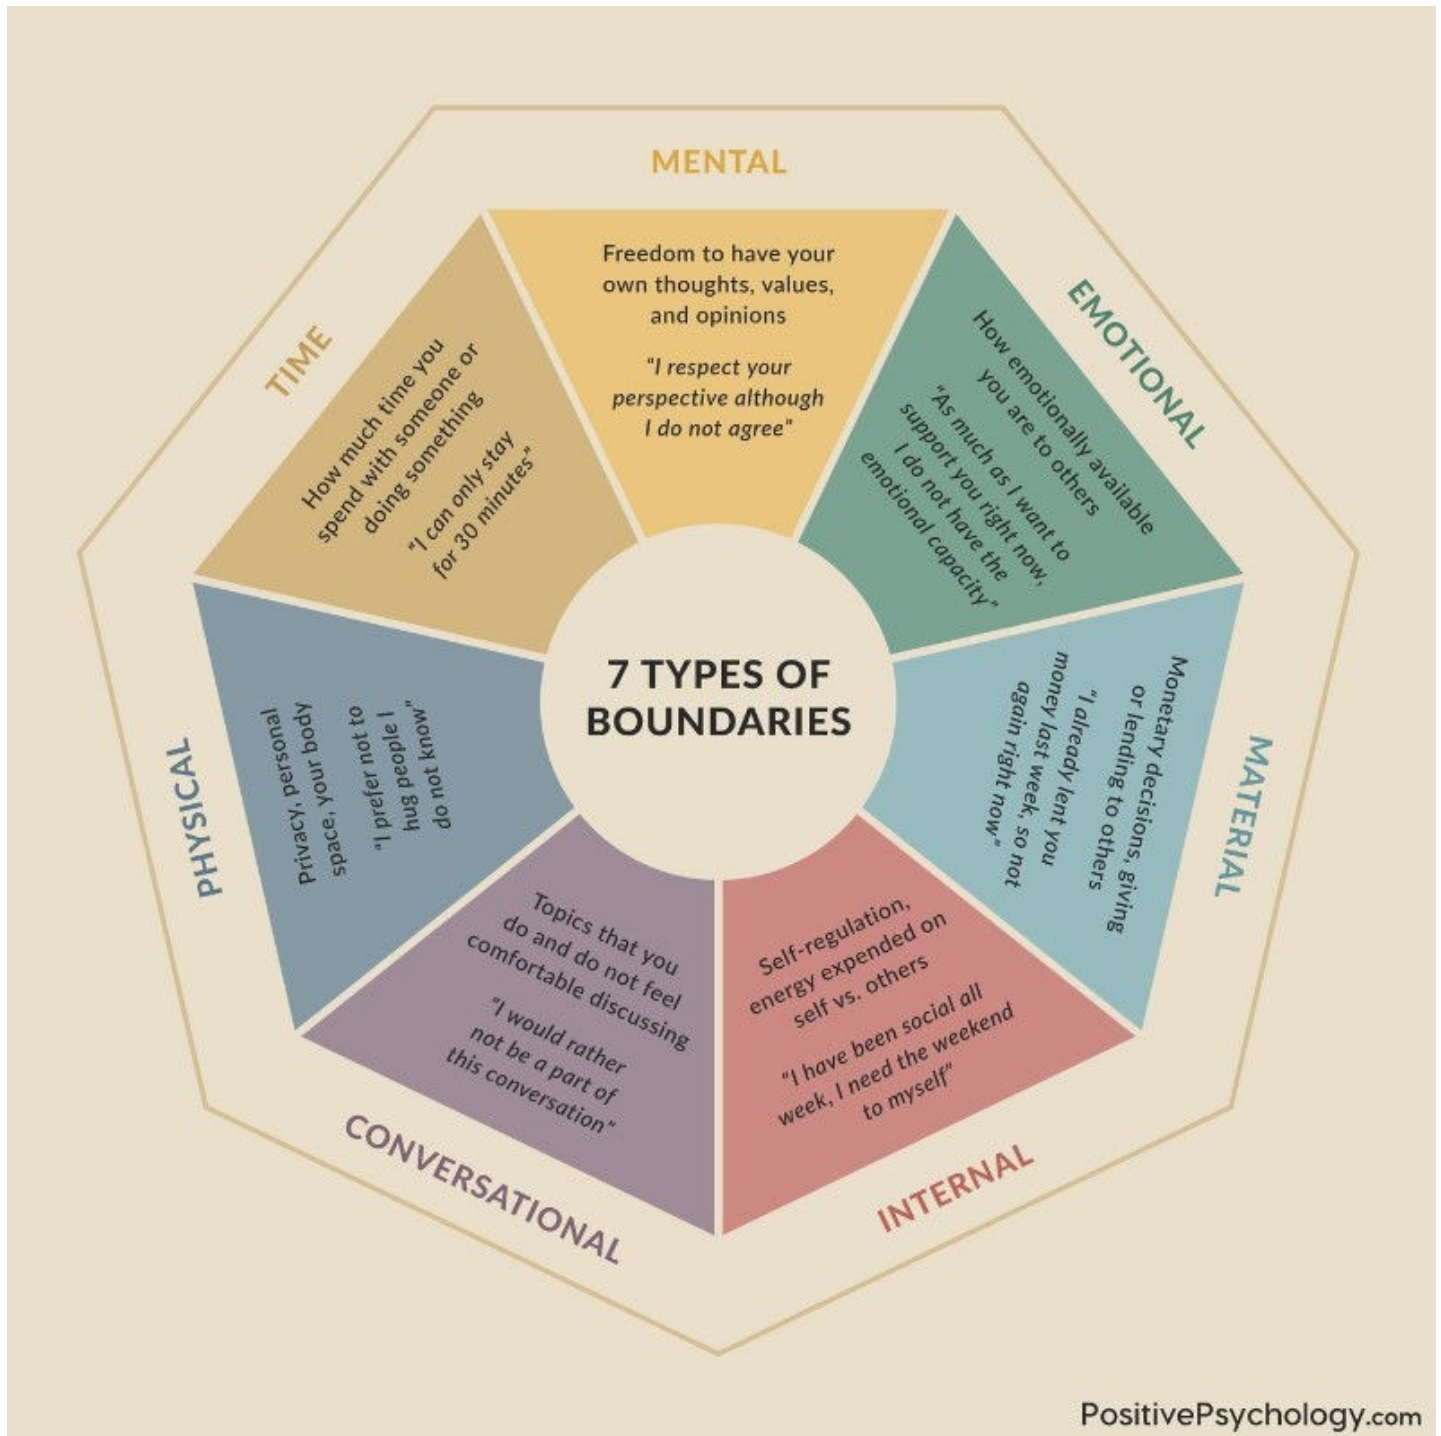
7 TYPES OF BOUNDARIES

MENTAL

Freedom to have your own thoughts, values, and opinions

"I respect your perspective although I do not agree"

EMOTIONAL

How emotionally available you are to others

"As much as I want to support you right now, I do not have the emotional capacity"

MATERIAL

Monetary decisions, giving or lending to others

"I already lent you money last week, so not again right now"

INTERNAL

Self-regulation, energy expended on self vs. others

"I have been social all week, I need the weekend to myself"

CONVERSATIONAL

Topics that you do and do not feel comfortable discussing

"I would rather not be a part of this conversation"

PHYSICAL

Privacy, personal space, your body

"I prefer not to hug people I do not know"

TIME

How much time you spend with someone or doing something

"I can only stay for 30 minutes"

PositivePsychology.com